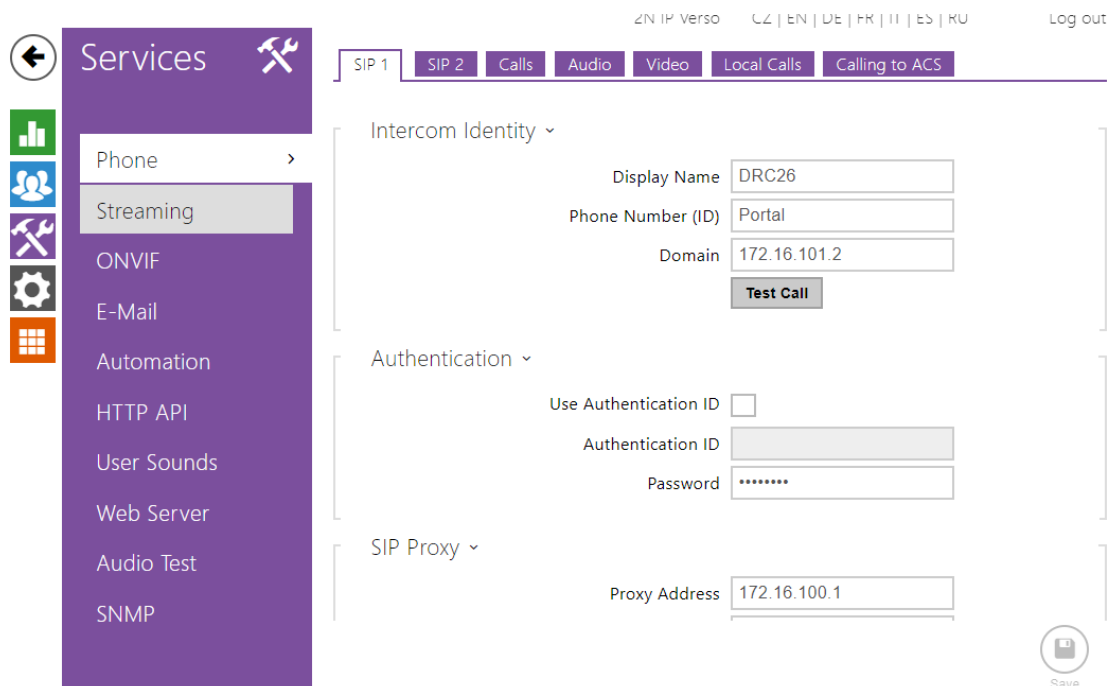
2N IP Verso CZ | EN | DE | FR | IT | ES | RU Log out

Services

Phone
Streaming
ONVIF
E-Mail
Automation
HTTP API
User Sounds
Web Server
Audio Test
SNMP

SIP 1 SIP 2 Calls Audio Video Local Calls Calling to ACS

Intercom Identity

Display Name DRC26
Phone Number (ID) Portal
Domain 172.16.101.2
Test Call

Authentication

Use Authentication ID
Authentication ID
Password ••••••••

SIP Proxy

Proxy Address 172.16.100.1

Save